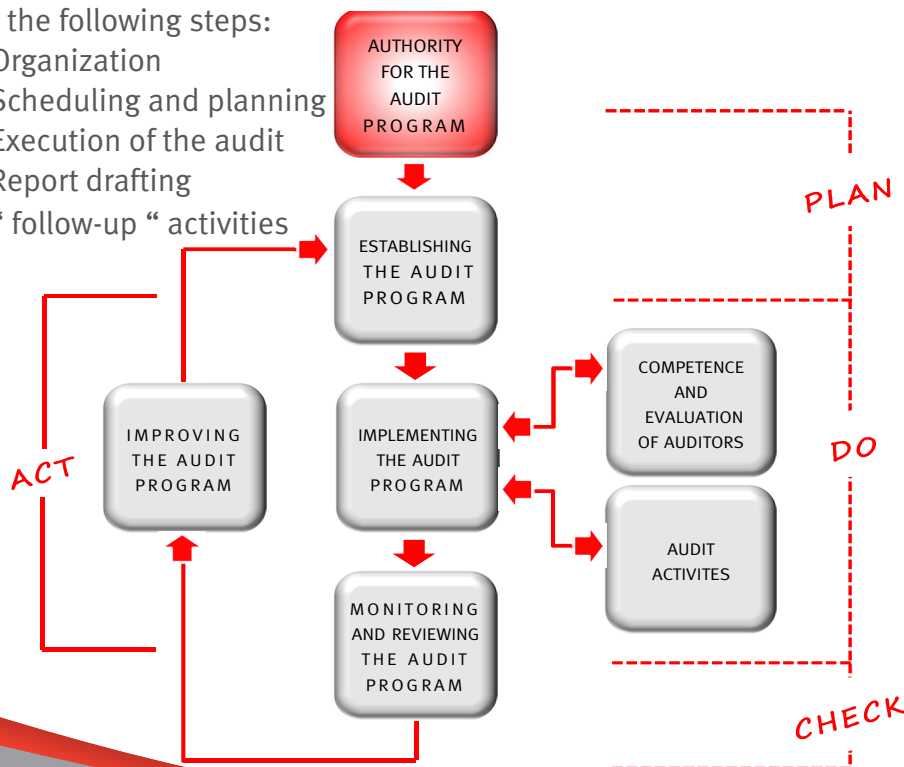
the following steps:
Organization
Scheduling and planning
Execution of the audit
Report drafting
" follow-up " activities

AUTHORITY FOR THE AUDIT PROGRAM

ESTABLISHING THE AUDIT PROGRAM

IMPLEMENTING THE AUDIT PROGRAM

MONITORING AND REVIEWING THE AUDIT PROGRAM

IMPROVING THE AUDIT PROGRAM

COMPETENCE AND EVALUATION OF AUDITORS

AUDIT ACTIVITES

PLAN

DO

CHECK

ACT